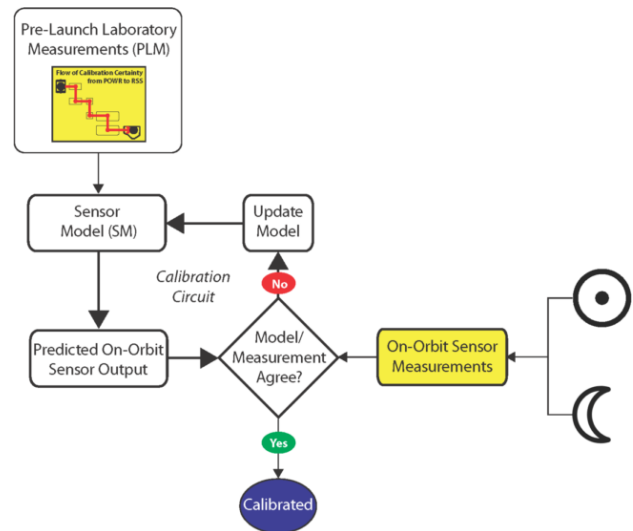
Pre-Launch Laboratory Measurements (PLM)

Flow of Calibration Certainty from POWR to RSS

Sensor Model (SM)

Update Model

Calibration Circuit

No

Predicted On-Orbit Sensor Output

Model/ Measurement Agree?

On-Orbit Sensor Measurements

Yes

Calibrated